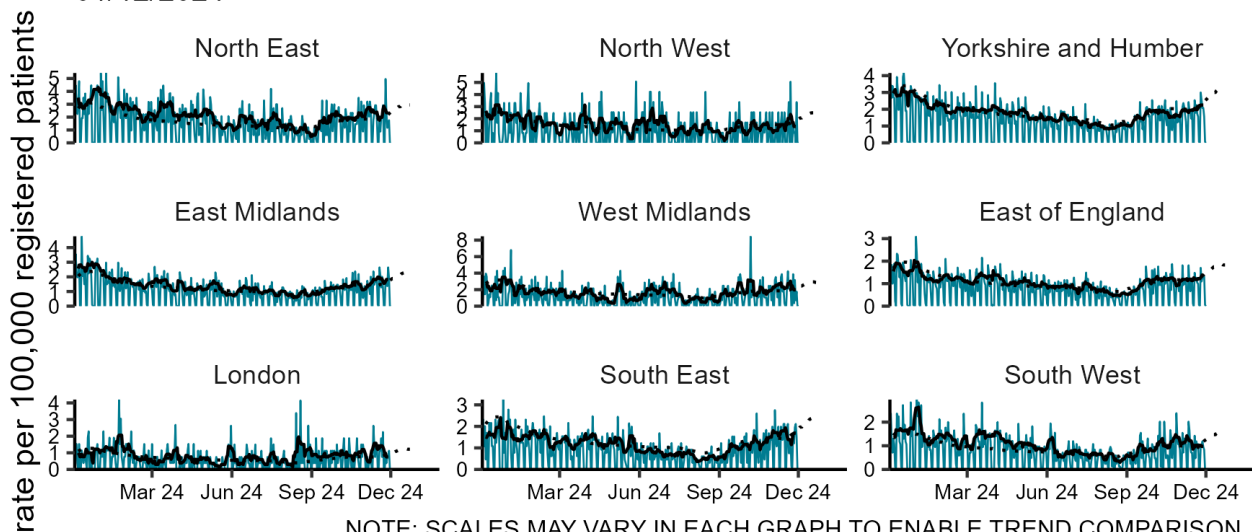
North East

5 4 3 2 1 0

North West

5 4 3 2 1 0

Yorkshire and Humber

4 3 2 1 0

East Midlands

4 3 2 1 0

West Midlands

8 6 4 2 0

East of England

3 2 1 0

London

4 3 2 1 0

South East

3 2 1 0

South West

2 1 0

Mar 24 Jun 24 Sep 24 Dec 24

Mar 24 Jun 24 Sep 24 Dec 24

Mar 24 Jun 24 Sep 24 Dec 24

rate per 100,000 registered patients

NOTE: SCALES MAY VARY IN EACH GRAPH TO ENABLE TREND COMPARISON